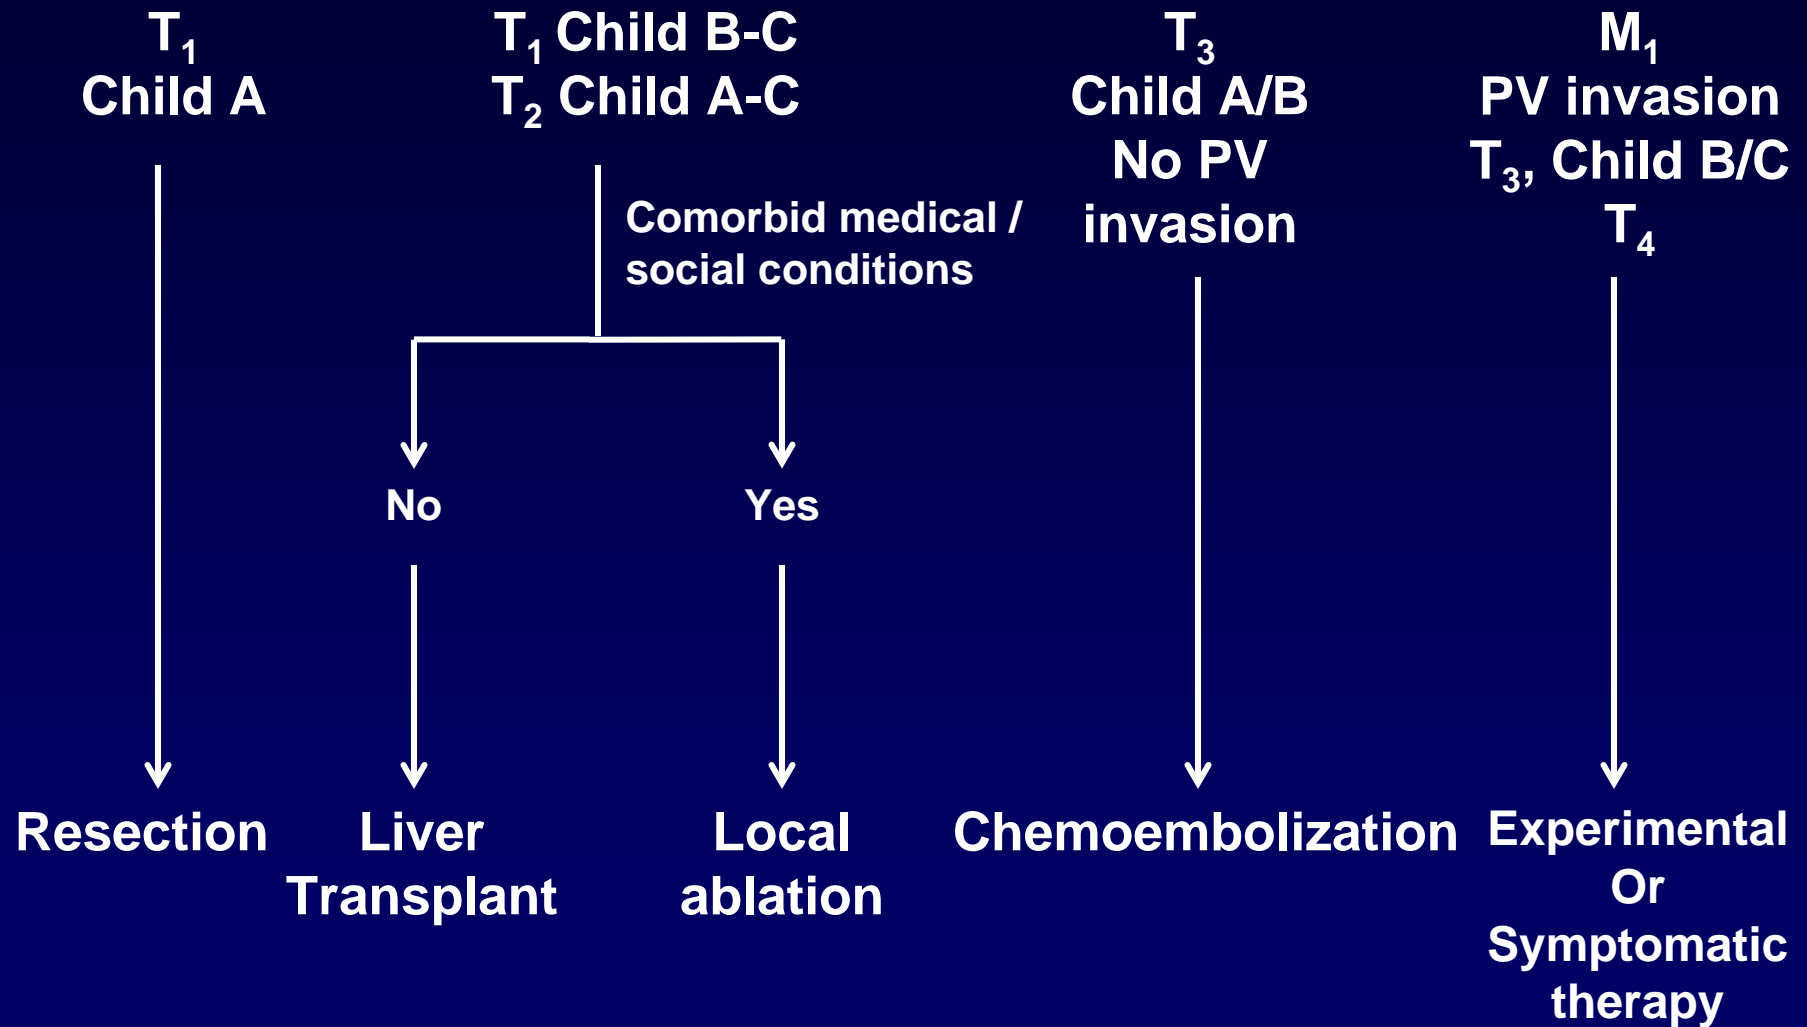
$T_1$
Child A

$T_1$ Child B-C
$T_2$ Child A-C

Comorbid medical / social conditions

No

Yes

$T_3$
Child A/B
No PV
invasion

$M_1$
PV invasion
$T_3$, Child B/C
$T_4$

Resection

Liver
Transplant

Local
ablation

Chemoembolization

Experimental
Or
Symptomatic
therapy